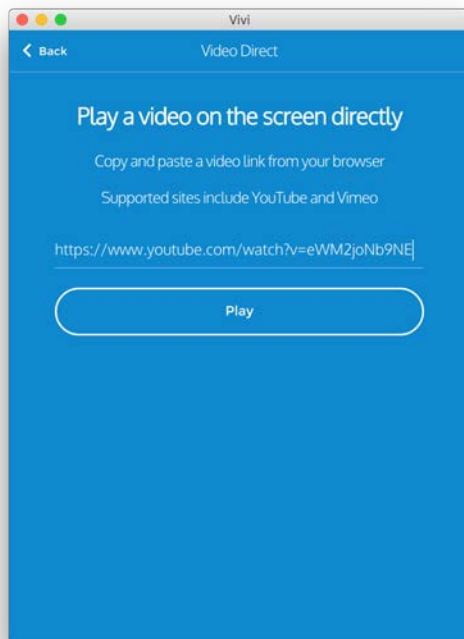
Vivi

Back

Video Direct

Play a video on the screen directly

Copy and paste a video link from your browser

Supported sites include YouTube and Vimeo

https://www.youtube.com/watch?v=eWM2joNb9NE

Play